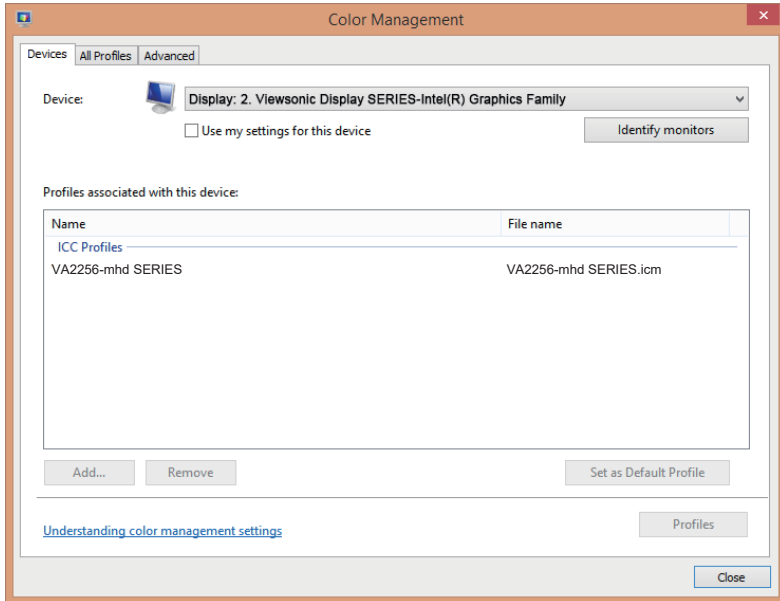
Color Management

Devices | All Profiles | Advanced

Device: Display: 2. Viewsonic Display SERIES-Intel(R) Graphics Family

Use my settings for this device

Identify monitors

Profiles associated with this device:

| Name | File name |
|---|---|
| ICC Profiles | |
| VA2256-mhd SERIES | VA2256-mhd SERIES.icm |

Add...

Remove

Set as Default Profile

Understanding color management settings

Profiles

Close